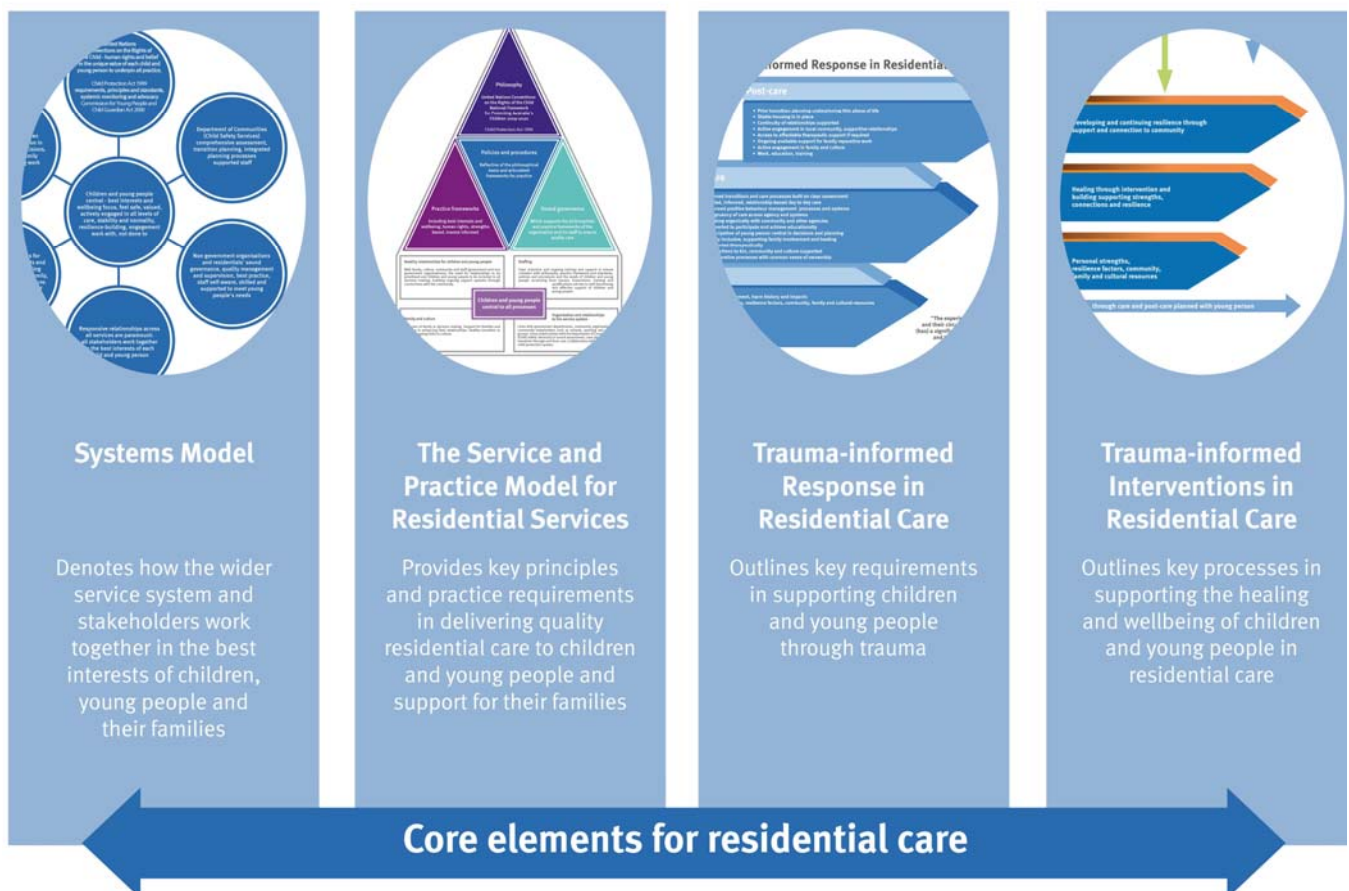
Systems Model

Denotes how the wider service system and stakeholders work together in the best interests of children, young people and their families

The Service and Practice Model for Residential Services

Provides key principles and practice requirements in delivering quality residential care to children and young people and support for their families

Trauma-informed Response in Residential Care

Outlines key requirements in supporting children and young people through trauma

Trauma-informed Interventions in Residential Care

Outlines key processes in supporting the healing and wellbeing of children and young people in residential care

Core elements for residential care